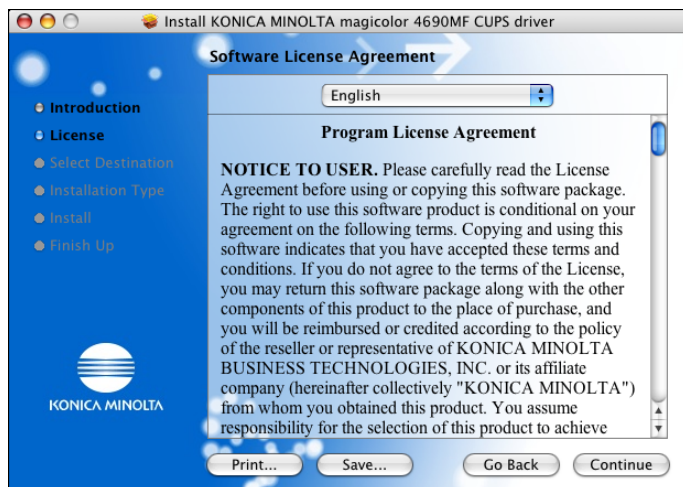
Install KONICA MINOLTA magicolor 4690MF CUPS driver

Software License Agreement

Introduction
License
Select Destination
Installation Type
Install
Finish Up

English

Program License Agreement

NOTICE TO USER. Please carefully read the License Agreement before using or copying this software package. The right to use this software product is conditional on your agreement on the following terms. Copying and using this software indicates that you have accepted these terms and conditions. If you do not agree to the terms of the License, you may return this software package along with the other components of this product to the place of purchase, and you will be reimbursed or credited according to the policy of the reseller or representative of KONICA MINOLTA BUSINESS TECHNOLOGIES, INC. or its affiliate company (hereinafter collectively "KONICA MINOLTA") from whom you obtained this product. You assume responsibility for the selection of this product to achieve

KONICA MINOLTA

Print...
Save...
Go Back
Continue